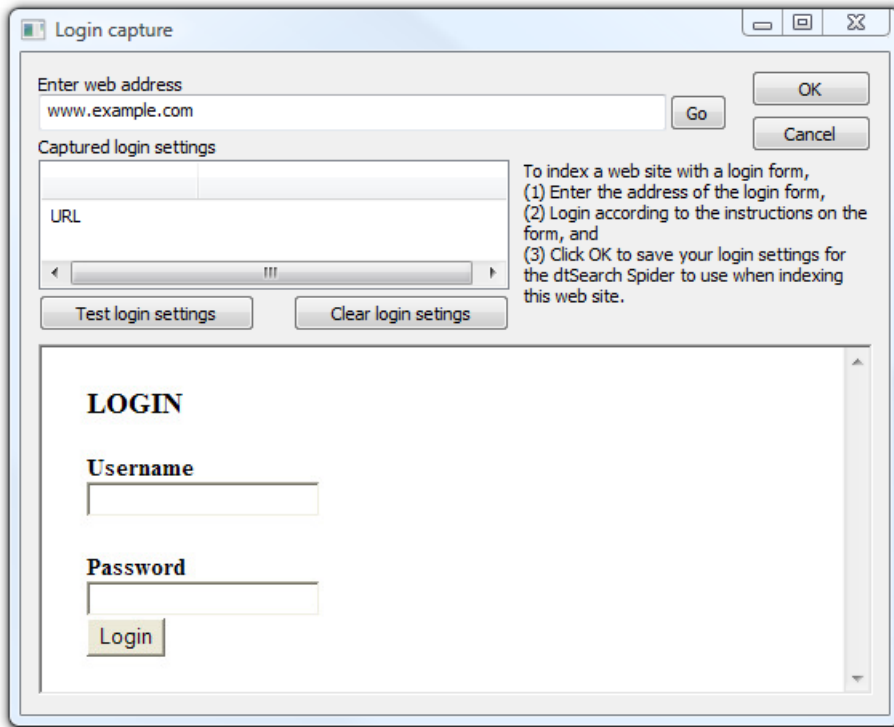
Login capture

Enter web address

www.example.com

Go

OK

Cancel

Captured login settings

URL

To index a web site with a login form,
(1) Enter the address of the login form,
(2) Login according to the instructions on the form, and
(3) Click OK to save your login settings for the dtSearch Spider to use when indexing this web site.

Test login settings

Clear login setings

LOGIN

Username

Password

Login